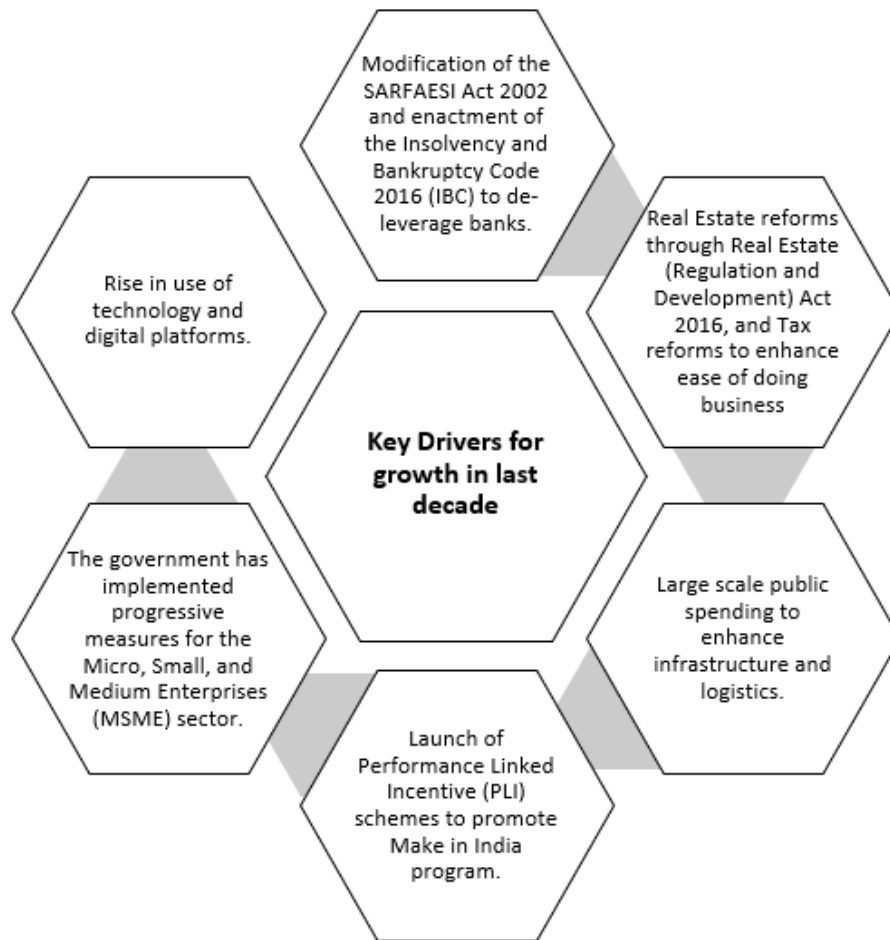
Key Drivers for growth in last decade

Modification of the SARFAESI Act 2002 and enactment of the Insolvency and Bankruptcy Code 2016 (IBC) to deleverage banks.

Real Estate reforms through Real Estate (Regulation and Development) Act 2016, and Tax reforms to enhance ease of doing business

Large scale public spending to enhance infrastructure and logistics.

Launch of Performance Linked Incentive (PLI) schemes to promote Make in India program.

The government has implemented progressive measures for the Micro, Small, and Medium Enterprises (MSME) sector.

Rise in use of technology and digital platforms.